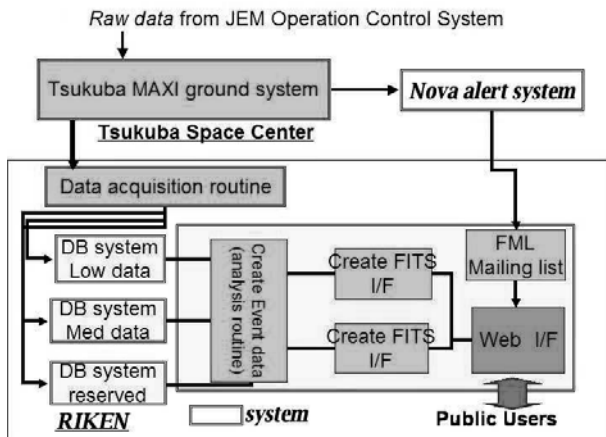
Raw data from JEM Operation Control System

Tsukuba MAXI ground system

Nova alert system

Tsukuba Space Center

Data acquisition routine

DB system Low data

DB system Med data

DB system reserved

Create Event data (analysis routine)

Create FITS I/F

Create FITS I/F

FML Mailing list

Web I/F

RIKEN

system

Public Users